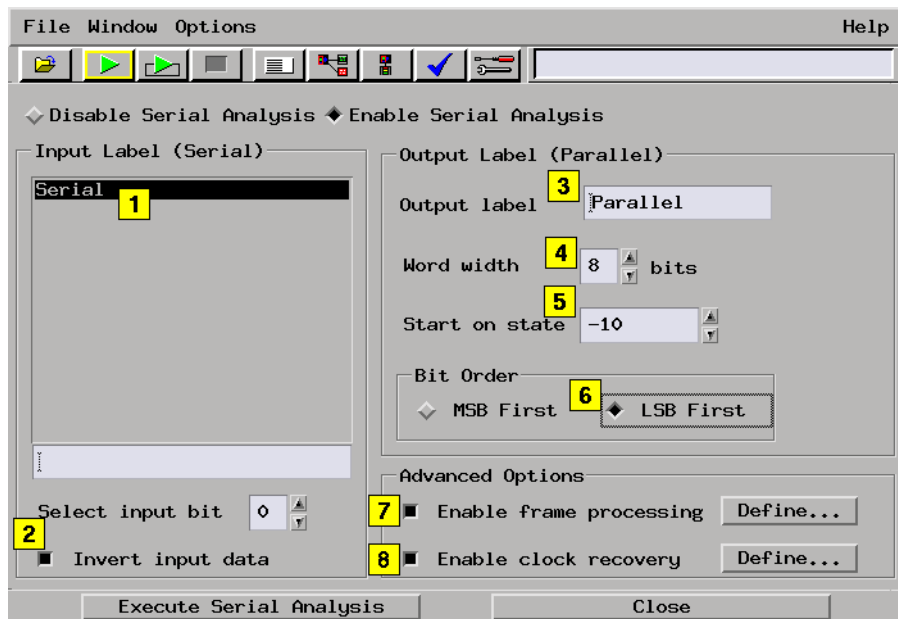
File Window Options Help

Disable Serial Analysis Enable Serial Analysis

Input Label (Serial)

Serial 1

Select input bit 0

2

Invert input data

Output Label (Parallel)

Output label 3 Parallel

Word width 4 8 bits

Start on state 5 -10

Bit Order

MSB First 6 LSB First

Advanced Options

7 Enable frame processing Define...

8 Enable clock recovery Define...

Execute Serial Analysis

Close